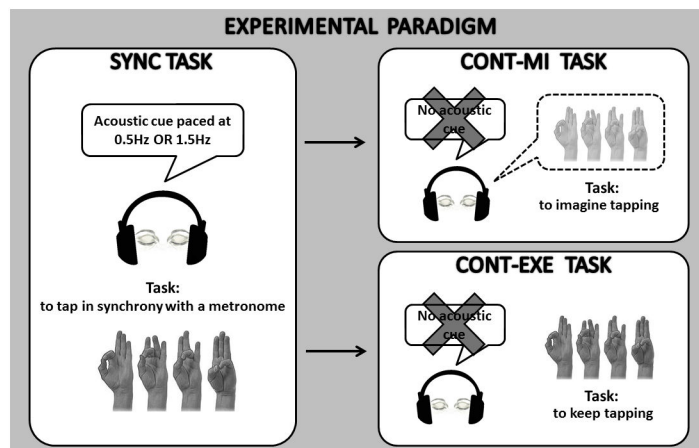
EXPERIMENTAL PARADIGM

SYNC TASK

Acoustic cue paced at 0.5Hz OR 1.5Hz

Task:
to tap in synchrony with a metronome

CONT-MI TASK

No acoustic cue

Task:
to imagine tapping

CONT-EXE TASK

No acoustic cue

Task:
to keep tapping